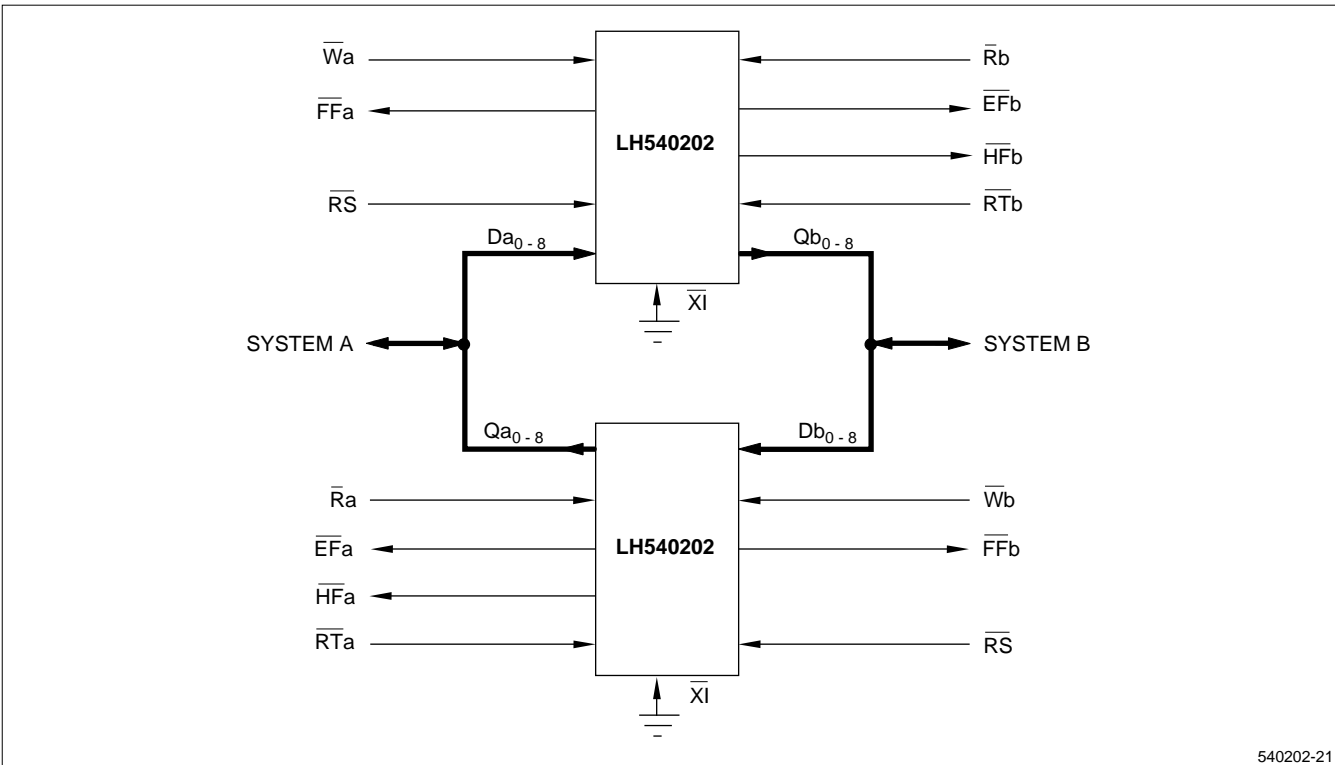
$\overline{Wa}$
$\overline{FFa}$
$\overline{RS}$
$Da_{0-8}$
LH540202
$\overline{XI}$
$\overline{Rb}$
$\overline{EFb}$
$\overline{HFb}$
$\overline{RTb}$
$Qb_{0-8}$
SYSTEM A
SYSTEM B
$Qa_{0-8}$
$Db_{0-8}$
$\overline{Ra}$
$\overline{EFa}$
$\overline{HFa}$
$\overline{RTa}$
LH540202
$\overline{XI}$
$\overline{Wb}$
$\overline{FFb}$
$\overline{RS}$
540202-21